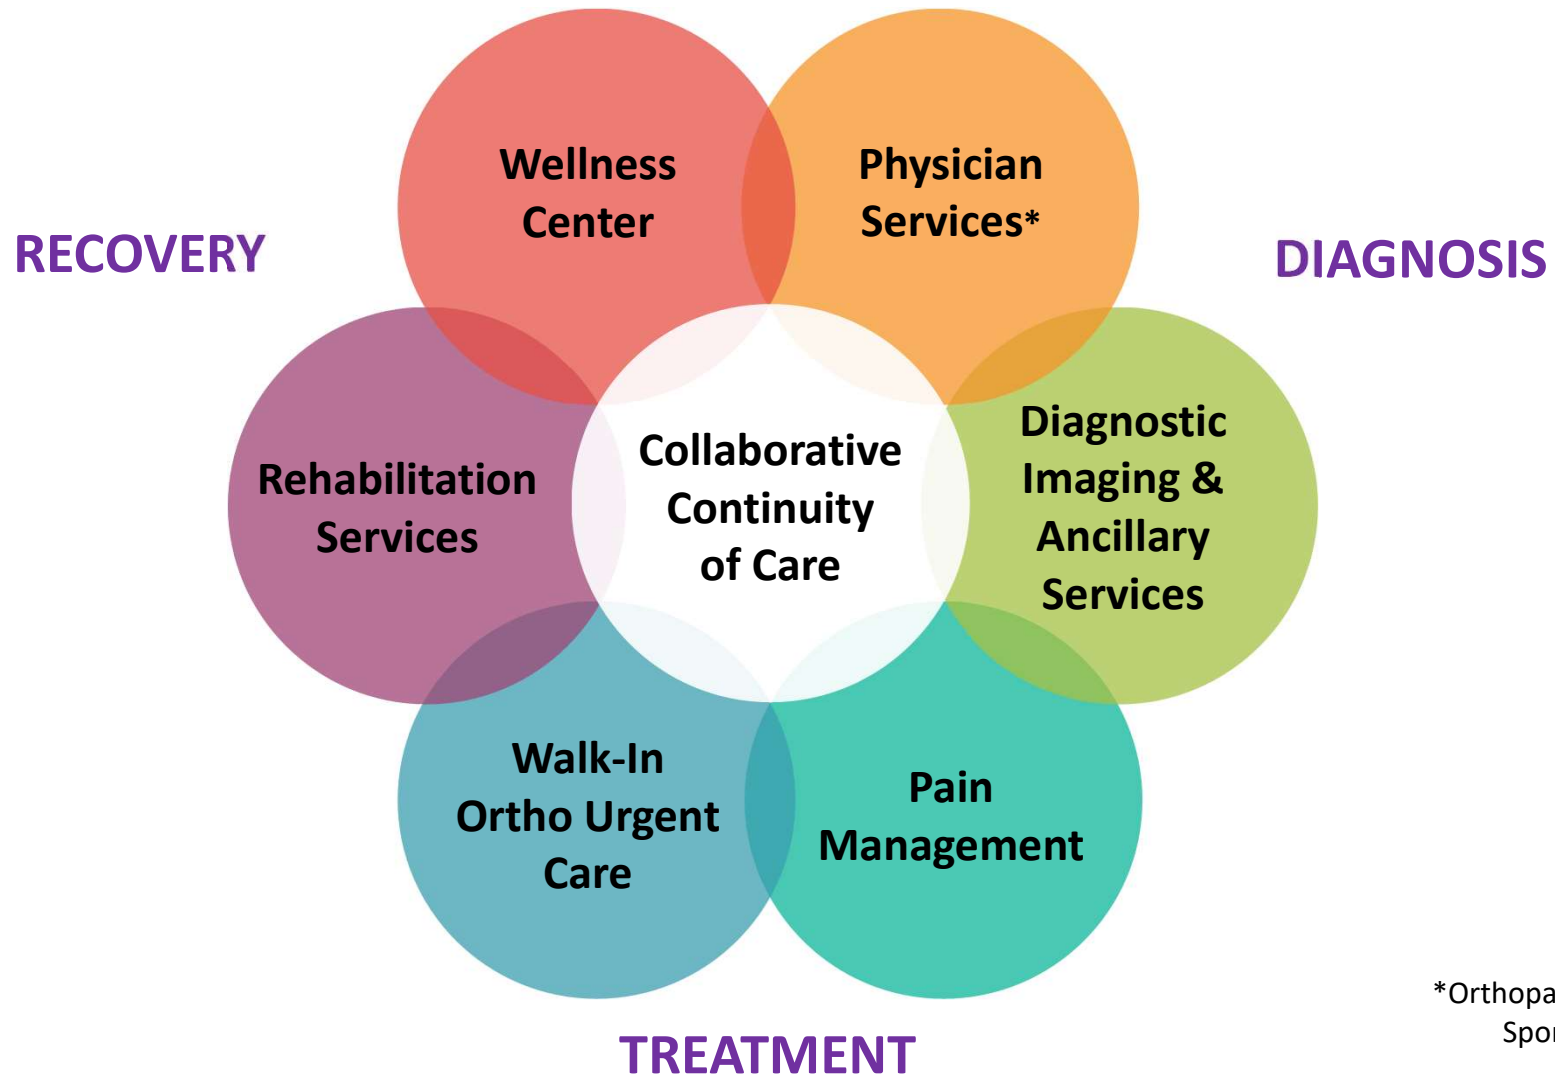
Wellness Center

Physician Services*

RECOVERY

DIAGNOSIS

Rehabilitation Services

Collaborative Continuity of Care

Diagnostic Imaging & Ancillary Services

Walk-In Ortho Urgent Care

Pain Management

TREATMENT

*Orthopa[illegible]
Spo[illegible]